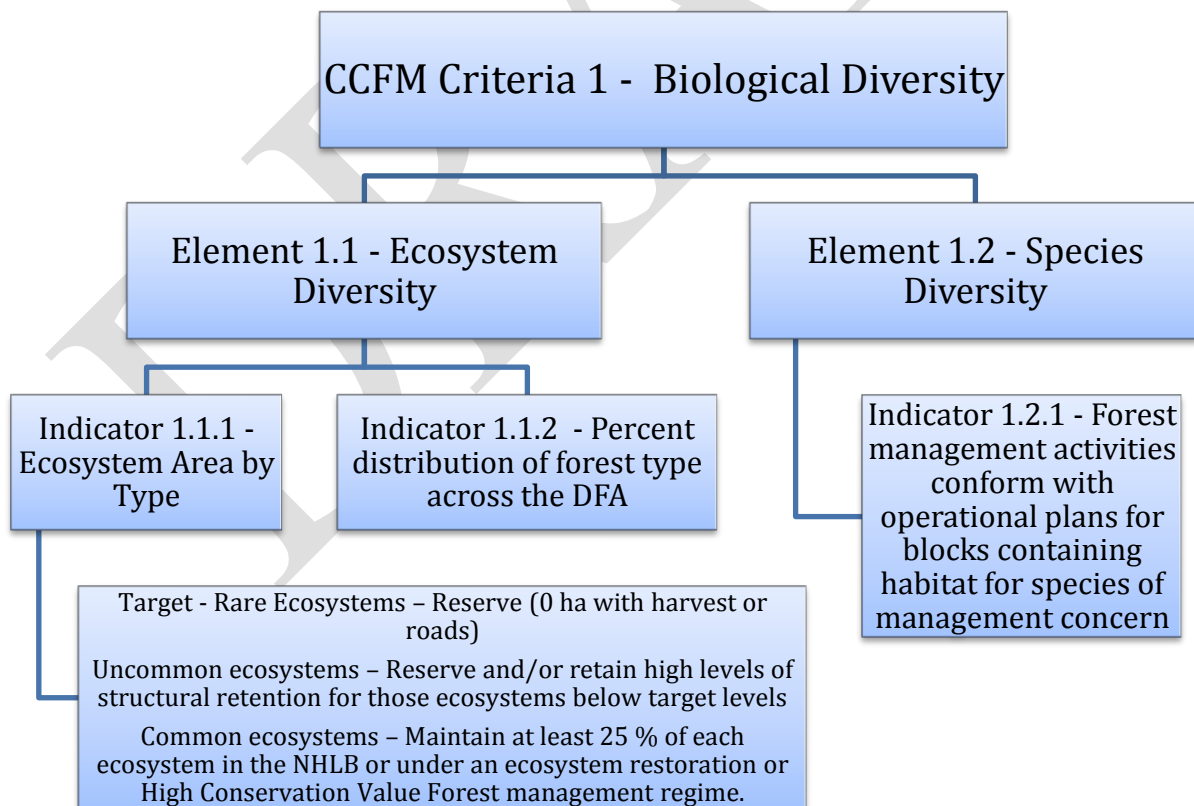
CCFM Criteria 1 - Biological Diversity

Element 1.1 - Ecosystem Diversity

Element 1.2 - Species Diversity

Indicator 1.1.1 - Ecosystem Area by Type

Indicator 1.1.2 - Percent distribution of forest type across the DFA

Indicator 1.2.1 - Forest management activities conform with operational plans for blocks containing habitat for species of management concern

Target - Rare Ecosystems – Reserve (0 ha with harvest or roads)

Uncommon ecosystems – Reserve and/or retain high levels of structural retention for those ecosystems below target levels

Common ecosystems – Maintain at least 25 % of each ecosystem in the NHLB or under an ecosystem restoration or High Conservation Value Forest management regime.